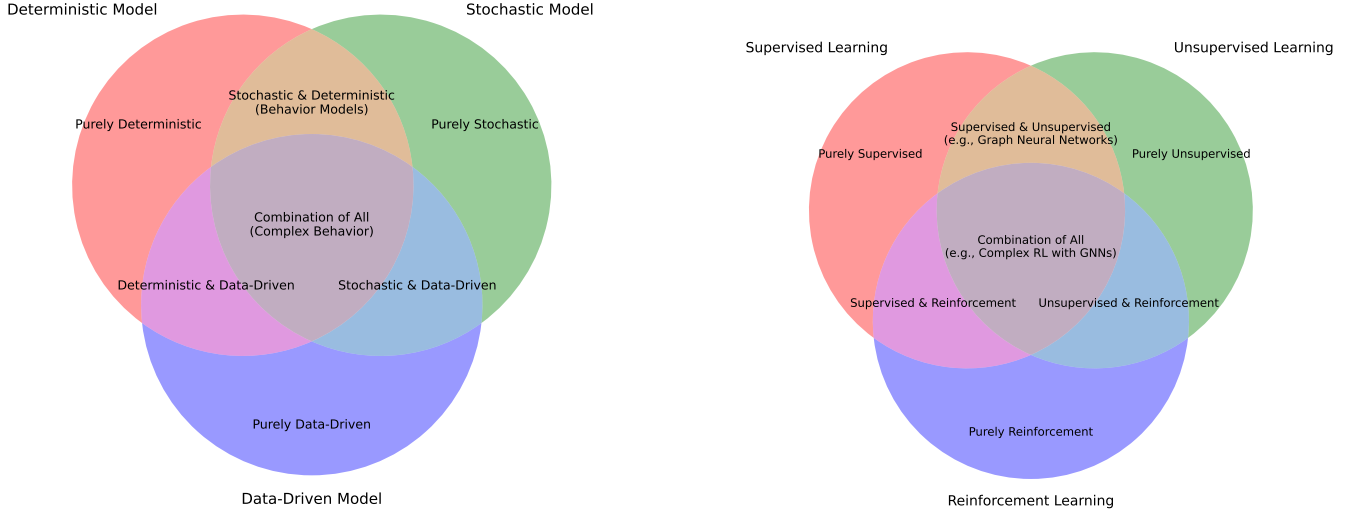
Deterministic Model

Stochastic Model

Purely Deterministic

Stochastic & Deterministic
(Behavior Models)

Purely Stochastic

Combination of All
(Complex Behavior)

Deterministic & Data-Driven

Stochastic & Data-Driven

Purely Data-Driven

Data-Driven Model

Supervised Learning

Unsupervised Learning

Supervised & Unsupervised
(e.g., Graph Neural Networks)

Purely Supervised

Purely Unsupervised

Combination of All
(e.g., Complex RL with GNNs)

Supervised & Reinforcement

Unsupervised & Reinforcement

Purely Reinforcement

Reinforcement Learning